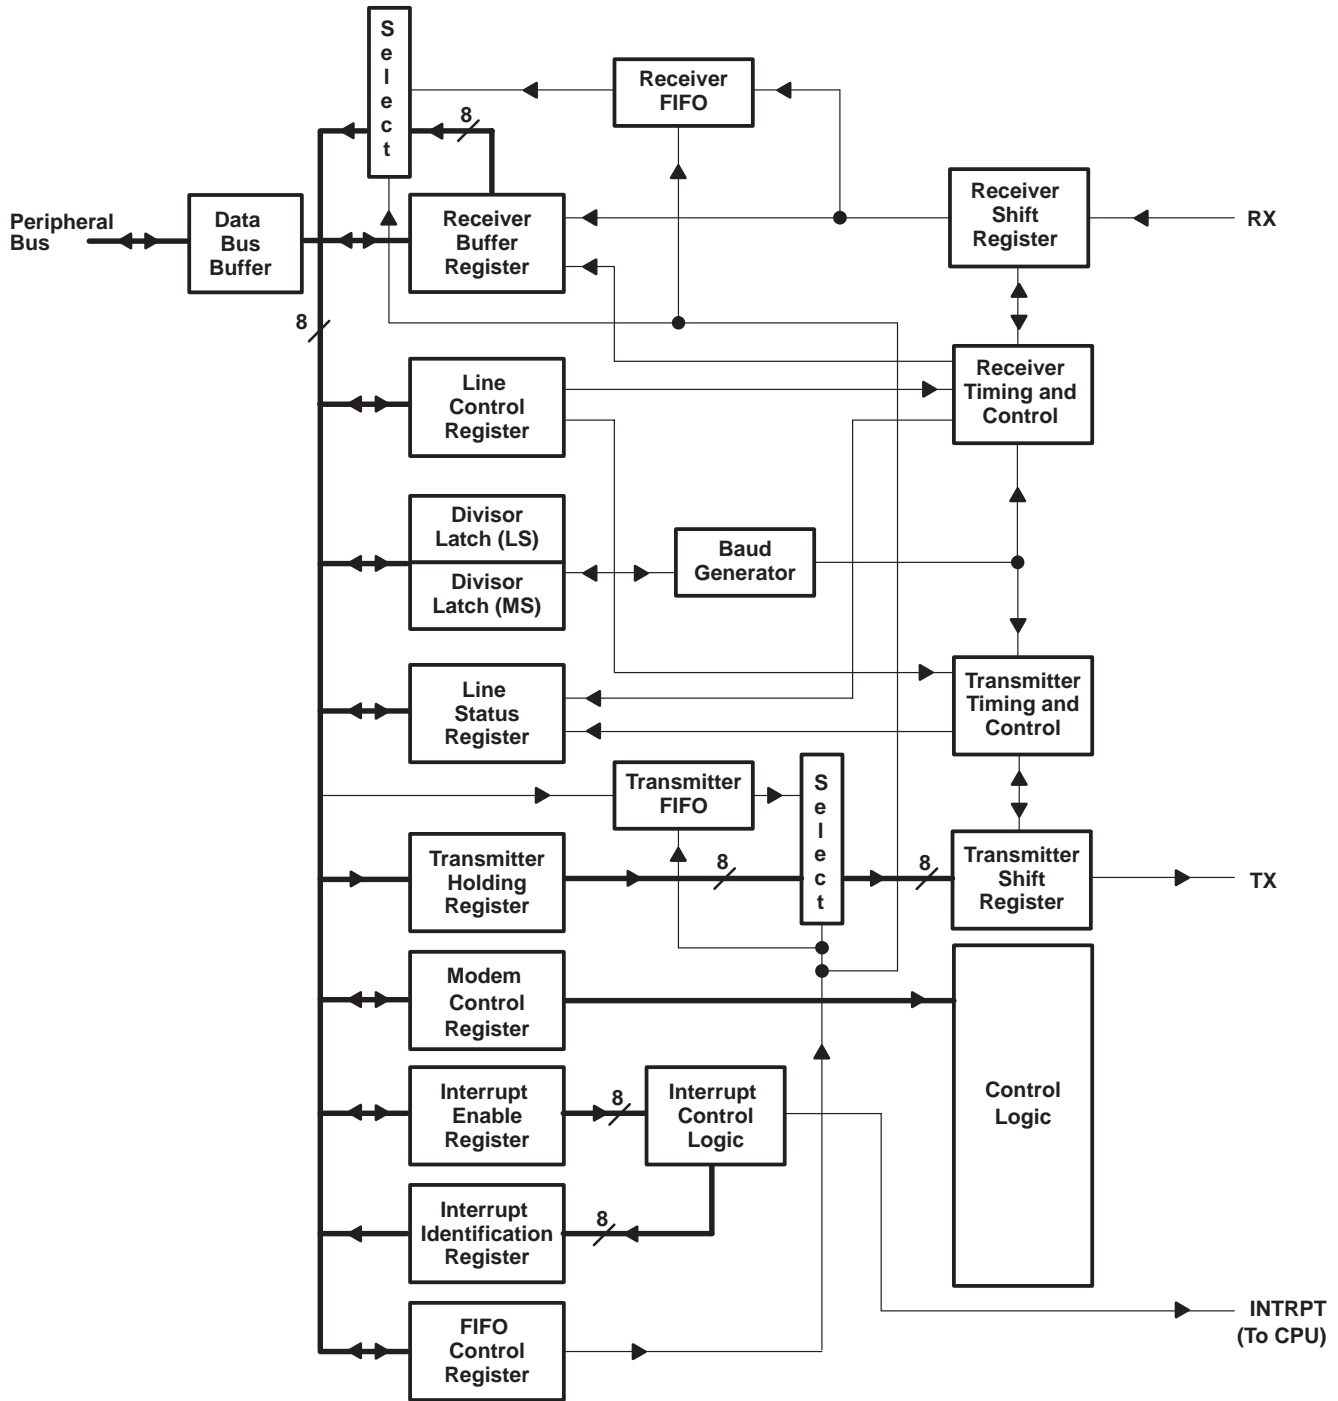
Select
Receiver FIFO
8
Peripheral Bus
Data Bus Buffer
Receiver Buffer Register
Receiver Shift Register
RX
8
Line Control Register
Receiver Timing and Control
Divisor Latch (LS)
Divisor Latch (MS)
Baud Generator
Line Status Register
Transmitter Timing and Control
Transmitter FIFO
Select
Transmitter Holding Register
8
8
Transmitter Shift Register
TX
Modem Control Register
Control Logic
Interrupt Enable Register
8
Interrupt Control Logic
Interrupt Identification Register
8
FIFO Control Register
INTRPT (To CPU)